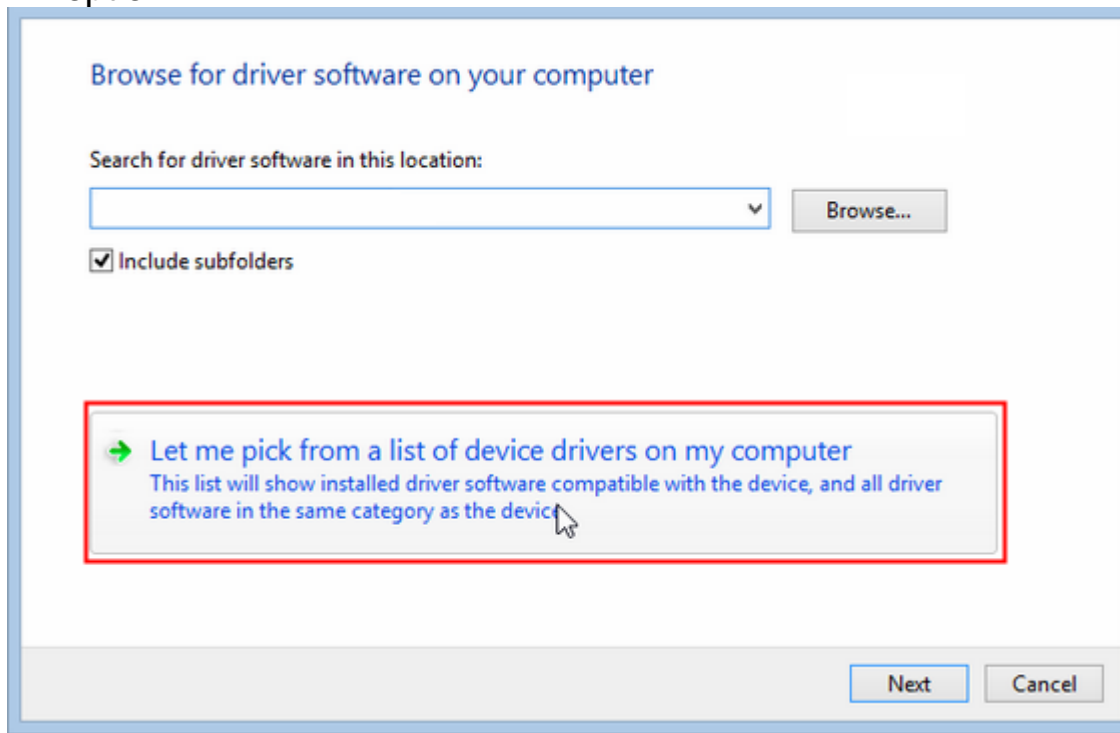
Browse for driver software on your computer

Search for driver software in this location:

Browse...

Include subfolders

Let me pick from a list of device drivers on my computer
This list will show installed driver software compatible with the device, and all driver software in the same category as the devic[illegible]

Next
Cancel